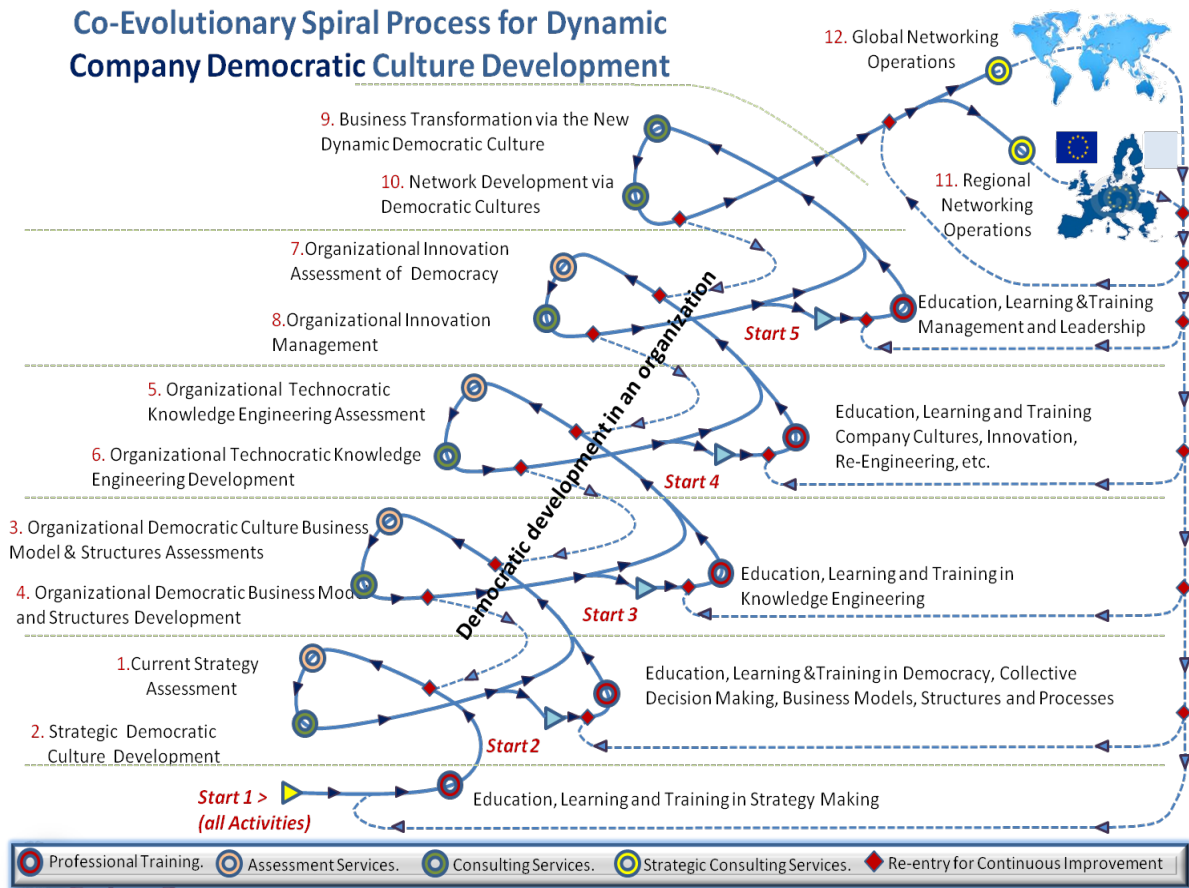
Co-Evolutionary Spiral Process for Dynamic Company Democratic Culture Development

12. Global Networking Operations

9. Business Transformation via the New Dynamic Democratic Culture

10. Network Development via Democratic Cultures

11. Regional Networking Operations

7.Organizational Innovation Assessment of Democracy

8.Organizational Innovation Management

Start 5

Education, Learning &Training Management and Leadership

Democratic development in an organization

5. Organizational Technocratic Knowledge Engineering Assessment

6. Organizational Technocratic Knowledge Engineering Development

Education, Learning and Training Company Cultures, Innovation, Re-Engineering, etc.

Start 4

3. Organizational Democratic Culture Business Model & Structures Assessments

4. Organizational Democratic Business Model and Structures Development

Education, Learning and Training in Knowledge Engineering

Start 3

1.Current Strategy Assessment

2. Strategic Democratic Culture Development

Education, Learning &Training in Democracy, Collective Decision Making, Business Models, Structures and Processes

Start 2

Start 1 > (all Activities)

Education, Learning and Training in Strategy Making

Professional Training. Assessment Services. Consulting Services. Strategic Consulting Services. Re-entry for Continuous Improvement